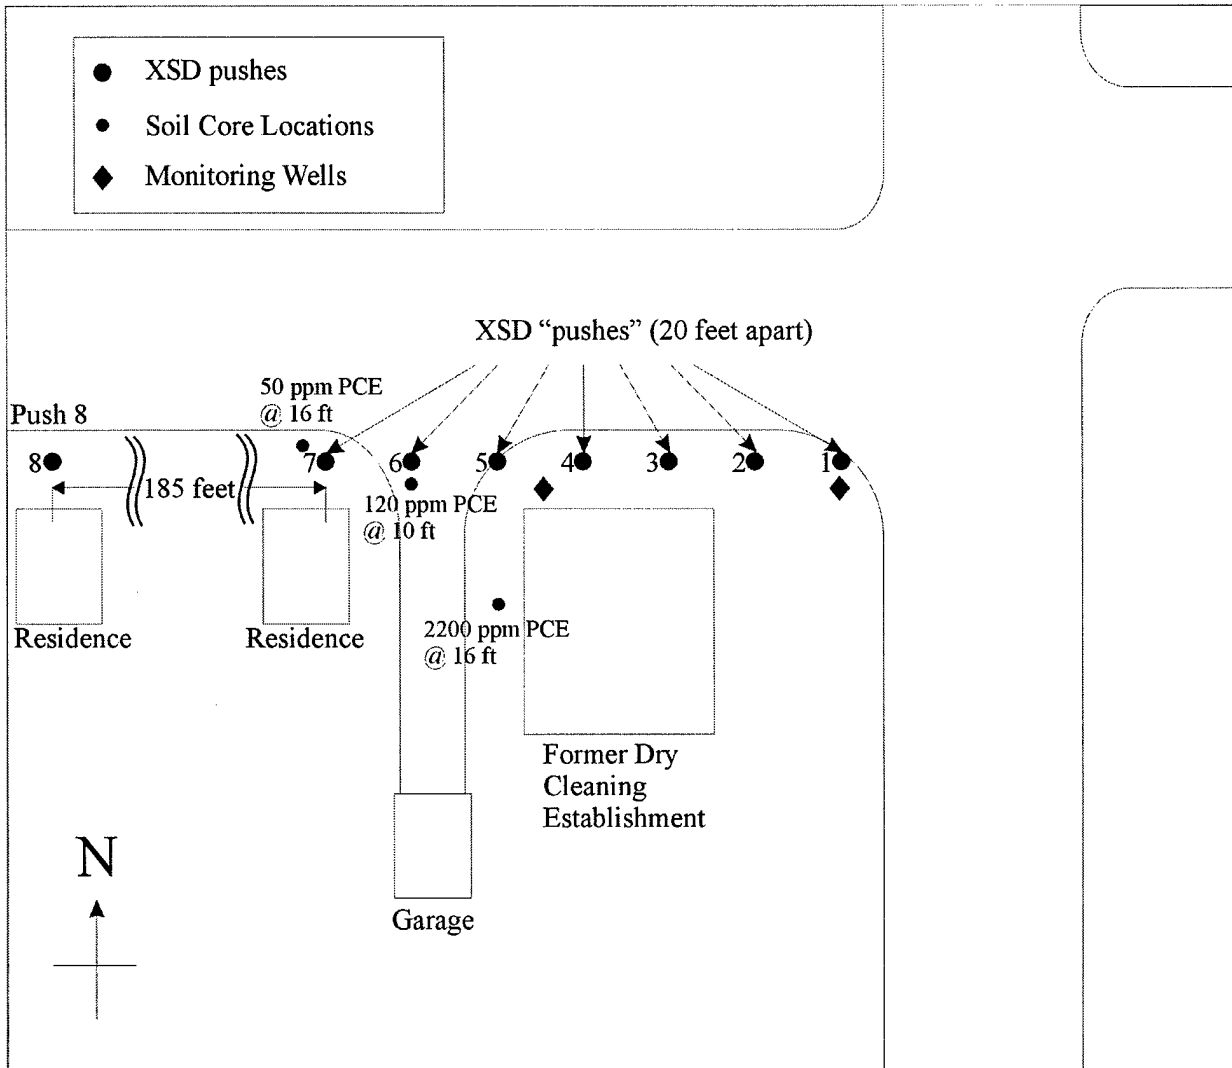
XSD pushes
Soil Core Locations
Monitoring Wells

XSD "pushes" (20 feet apart)

50 ppm PCE
@ 16 ft

Push 8

8 7 6 5 4 3 2 1

185 feet

120 ppm PCE
@ 10 ft

2200 ppm PCE
@ 16 ft

Residence

Residence

Former Dry
Cleaning
Establishment

N

Garage